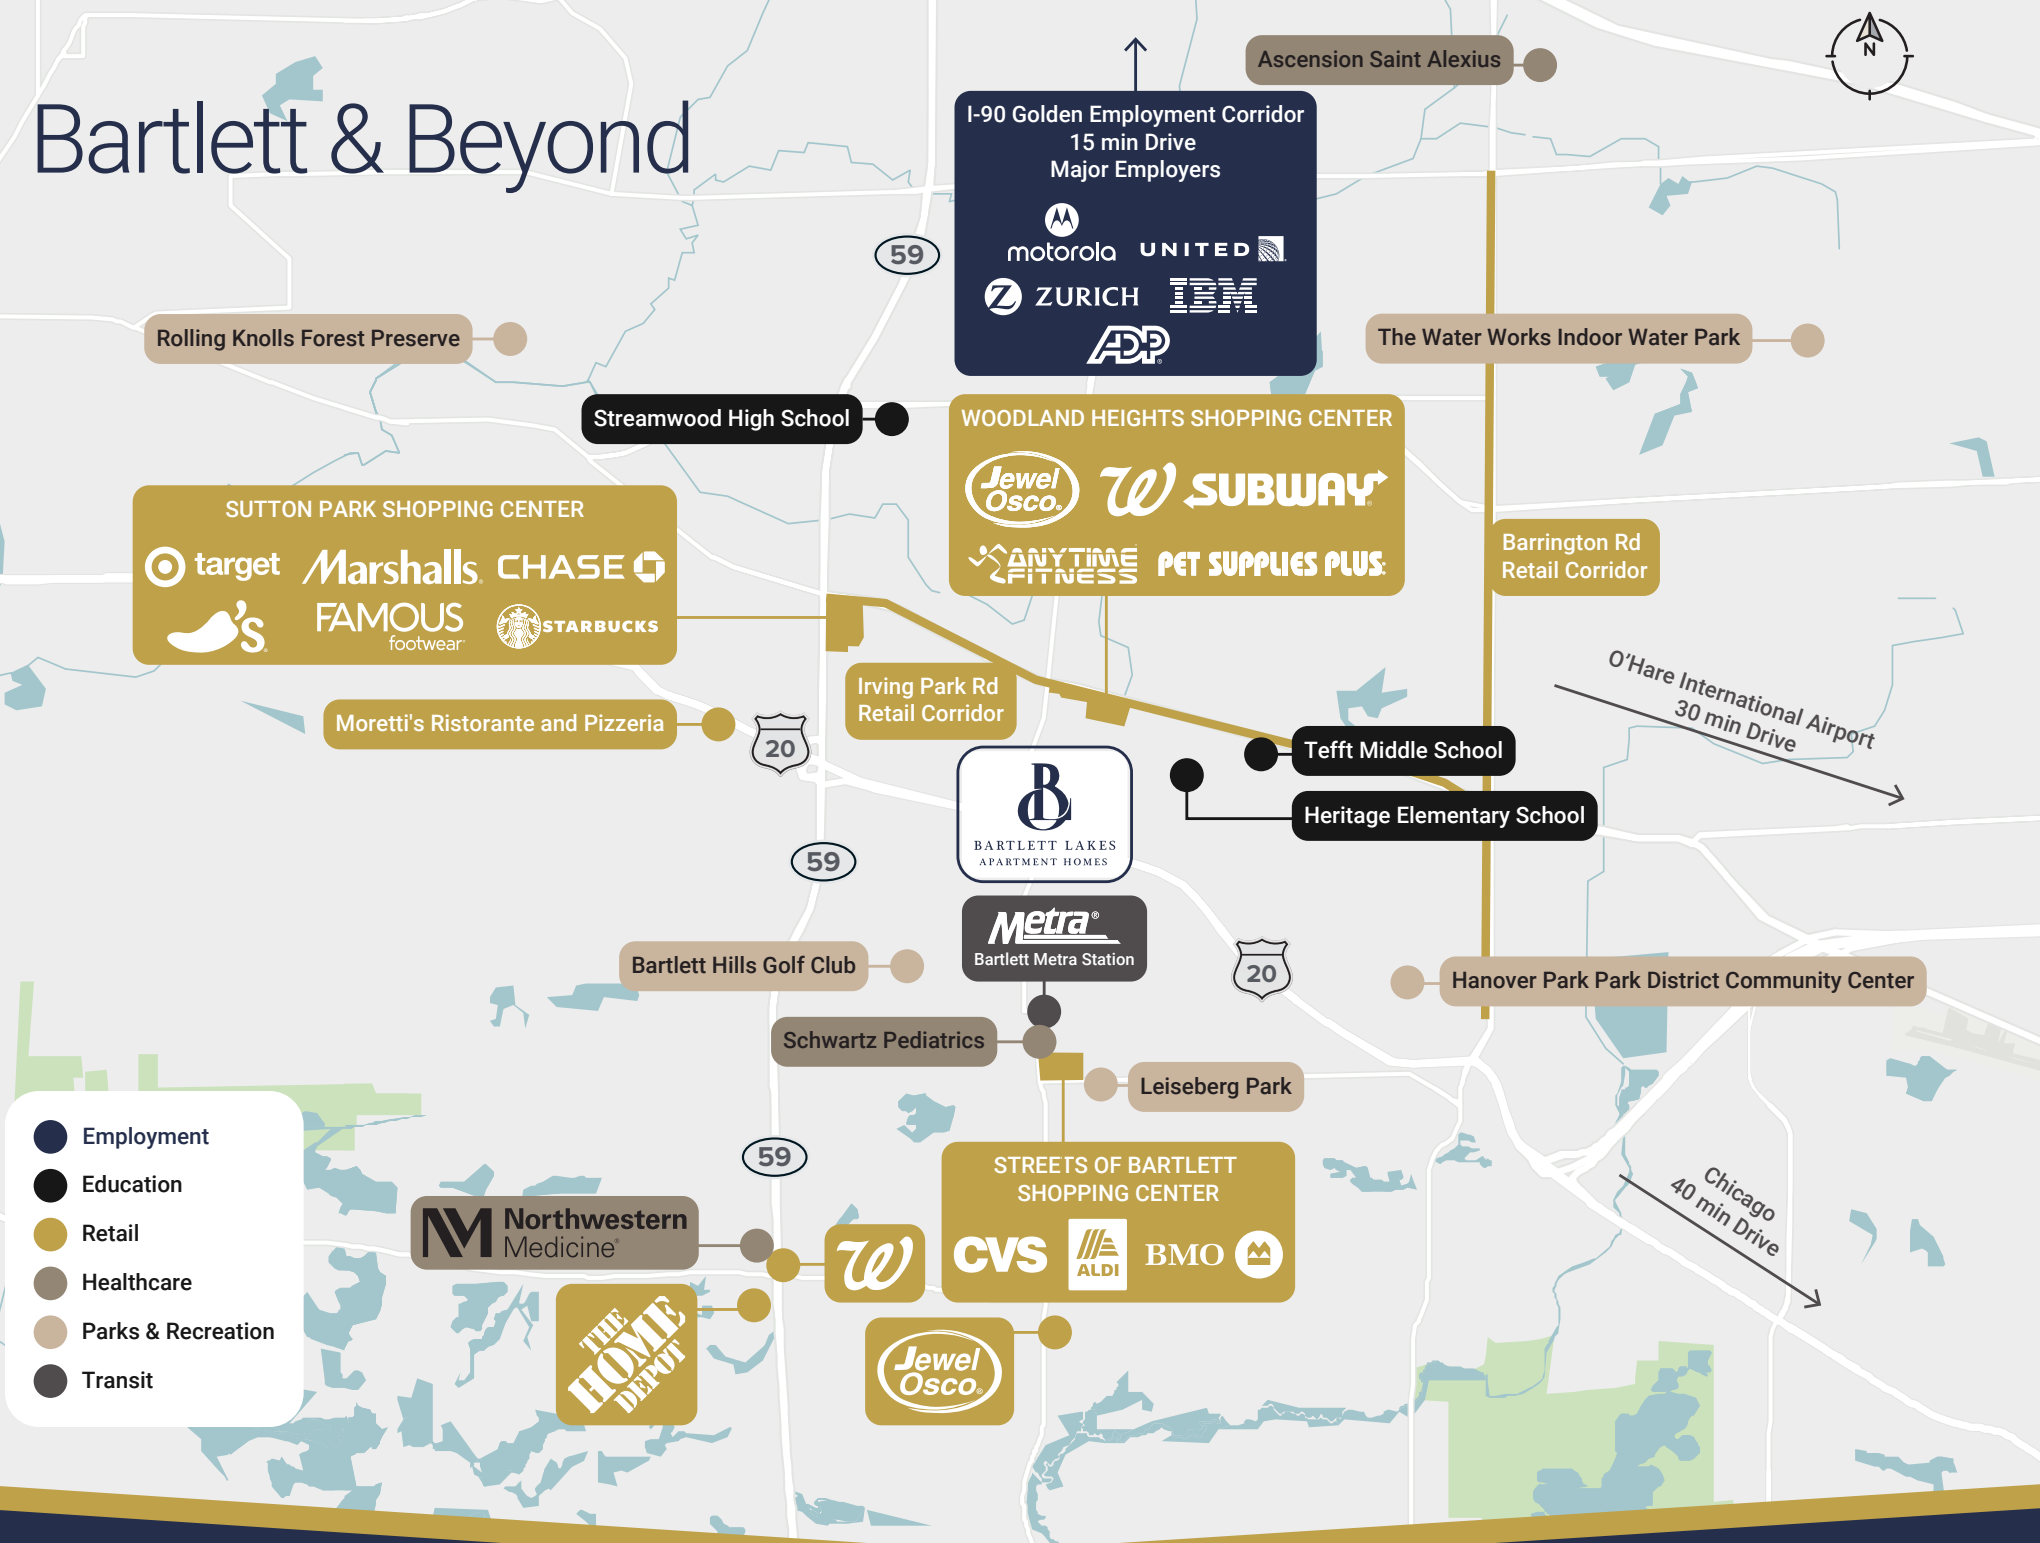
Bartlett & Beyond

N

Ascension Saint Alexius

I-90 Golden Employment Corridor
15 min Drive
Major Employers

motorola UNITED
ZURICH IBM
ADP

59

Rolling Knolls Forest Preserve

The Water Works Indoor Water Park

Streamwood High School

WOODLAND HEIGHTS SHOPPING CENTER
Jewel Osco W SUBWAY
ANYTIME FITNESS PET SUPPLIES PLUS

SUTTON PARK SHOPPING CENTER
target Marshalls CHASE
Chili's FAMOUS footwear STARBUCKS

Barrington Rd Retail Corridor

O'Hare International Airport
30 min Drive

Irving Park Rd Retail Corridor

Moretti's Ristorante and Pizzeria

20

Tefft Middle School

Heritage Elementary School

BARTLETT LAKES
APARTMENT HOMES

59

Metra
Bartlett Metra Station

20

Bartlett Hills Golf Club

Hanover Park Park District Community Center

Schwartz Pediatrics

Leiseberg Park

Employment
Education
Retail
Healthcare
Parks & Recreation
Transit

59

Northwestern Medicine

STREETS OF BARTLETT SHOPPING CENTER
CVS ALDI BMO

Chicago
40 min Drive

THE HOME DEPOT

Jewel Osco